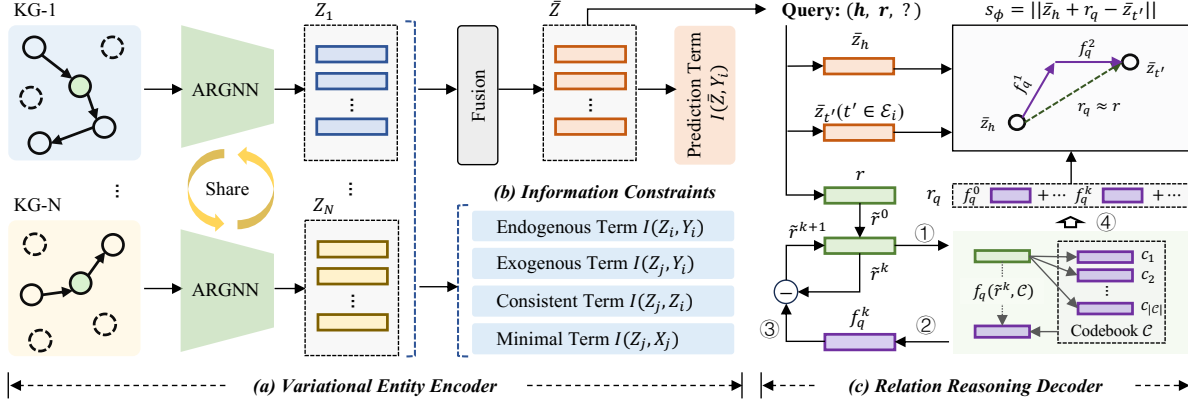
KG-1

ARGNN

$Z_1$

⋮

Share

⋮

KG-N

ARGNN

$Z_N$

⋮

Fusion

$\bar{Z}$

⋮

Prediction Term $I(\bar{Z}, Y_i)$

(b) Information Constraints

Endogenous Term $I(Z_i, Y_i)$

Exogenous Term $I(Z_j, Y_i)$

Consistent Term $I(Z_j, Z_i)$

Minimal Term $I(Z_j, X_j)$

Query: ($\boldsymbol{h}$, $\boldsymbol{r}$, ?)

$s_\phi = ||\bar{z}_h + r_q - \bar{z}_{t'}||$

$\bar{z}_h$

$\bar{z}_{t'}(t' \in \mathcal{E}_i)$

$f_q^1$

$f_q^2$

$\bar{z}_{t'}$

$r_q \approx r$

$\bar{z}_h$

$r$

$r_q$

$f_q^0$ + ⋯ $f_q^k$ + ⋯

④

$\tilde{r}^0$

$\tilde{r}^{k+1}$

①

$\tilde{r}^k$

$c_1$

$c_2$

⋮

$c_{|\mathcal{C}|}$

$f_q(\tilde{r}^k, \mathcal{C})$

③

$f_q^k$

②

Codebook $\mathcal{C}$

(a) Variational Entity Encoder

(c) Relation Reasoning Decoder